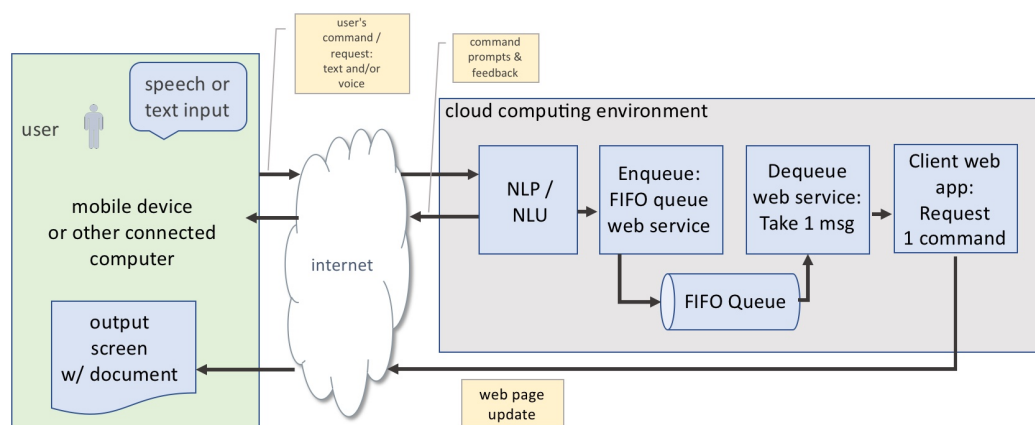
user's command / request: text and/or voice

command prompts & feedback

user

speech or text input

mobile device or other connected computer

output screen w/ document

internet

cloud computing environment

NLP / NLU

Enqueue: FIFO queue web service

Dequeue web service: Take 1 msg

Client web app: Request 1 command

FIFO Queue

web page update